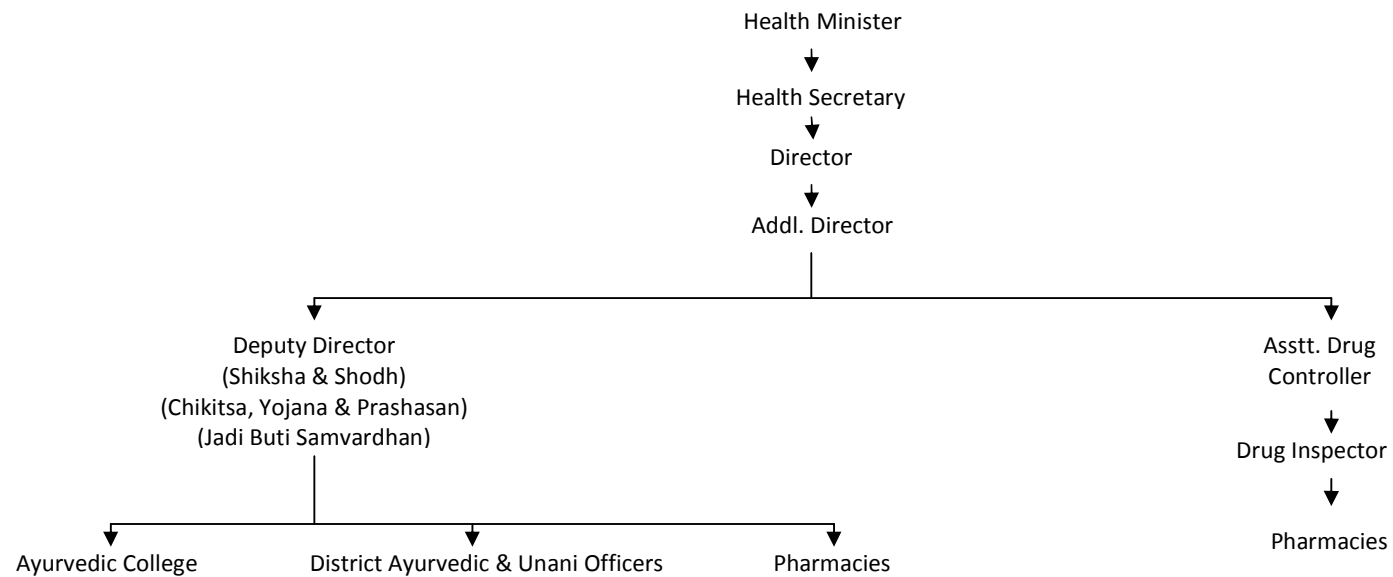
Health Minister

Health Secretary

Director

Addl. Director

Deputy Director
(Shiksha & Shodh)
(Chikitsa, Yojana & Prashasan)
(Jadi Buti Samvardhan)

Ayurvedic College

District Ayurvedic & Unani Officers

Pharmacies

Asstt. Drug Controller

Drug Inspector

Pharmacies